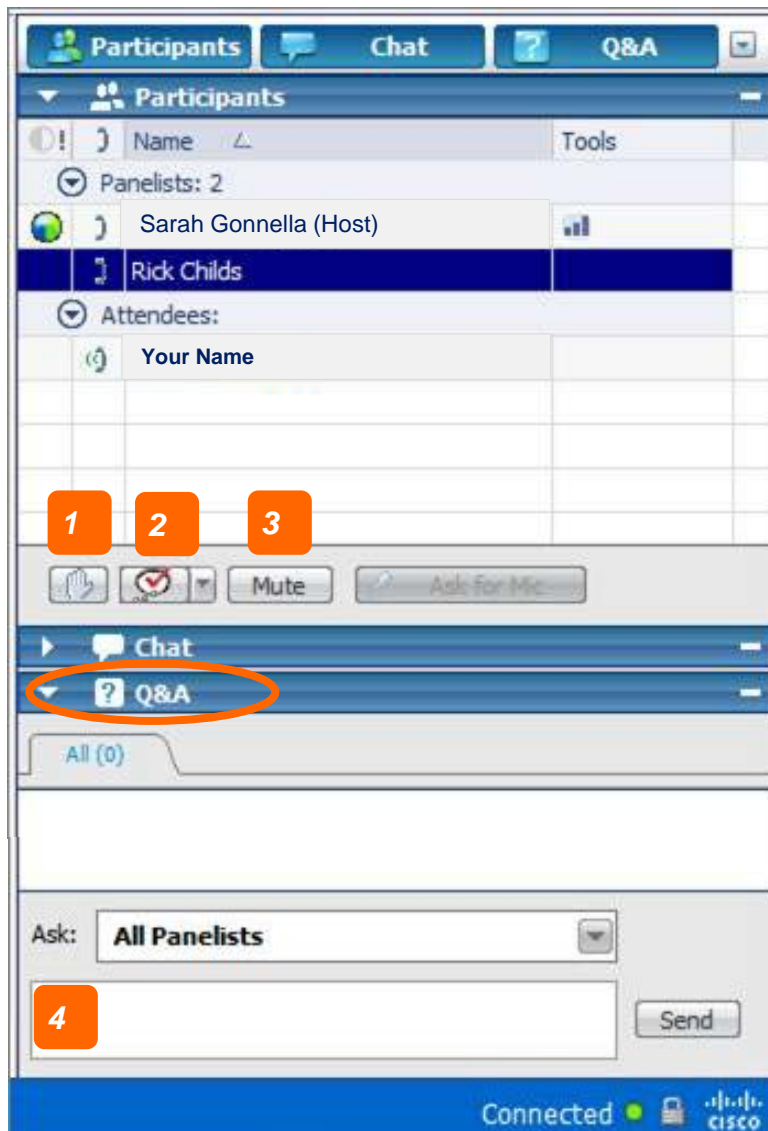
Participants Chat Q&A

Participants

Name Tools

Panelists: 2

Sarah Gonnella (Host)

Rick Childs

Attendees:

Your Name

1 2 3

Mute Ask for Mic

Chat

Q&A

All (0)

Ask: All Panelists

4

Send

Connected cisco